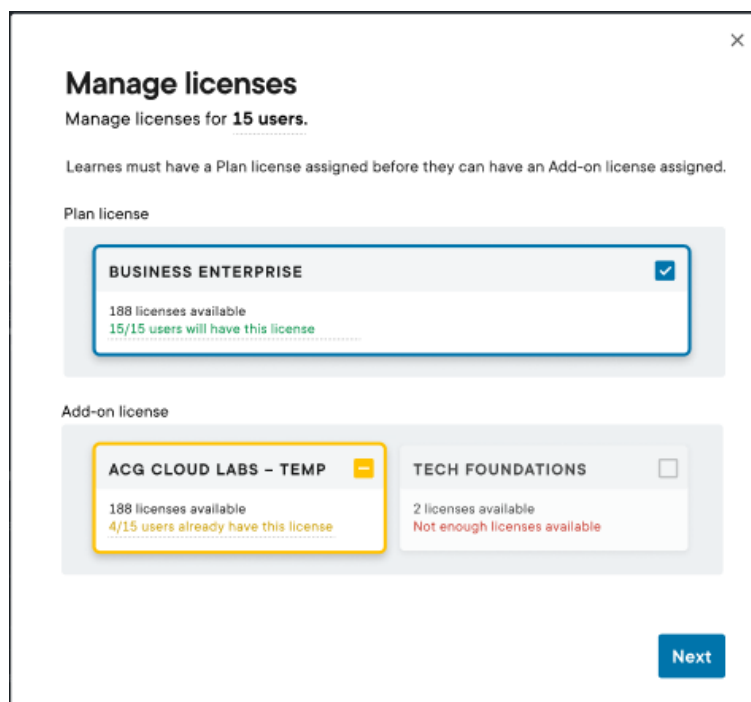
×

Manage licenses

Manage licenses for **15 users.**

Learnes must have a Plan license assigned before they can have an Add-on license assigned.

Plan license

BUSINESS ENTERPRISE

188 licenses available
15/15 users will have this license

Add-on license

ACG CLOUD LABS – TEMP

188 licenses available
4/15 users already have this license

TECH FOUNDATIONS

2 licenses available
Not enough licenses available

Next